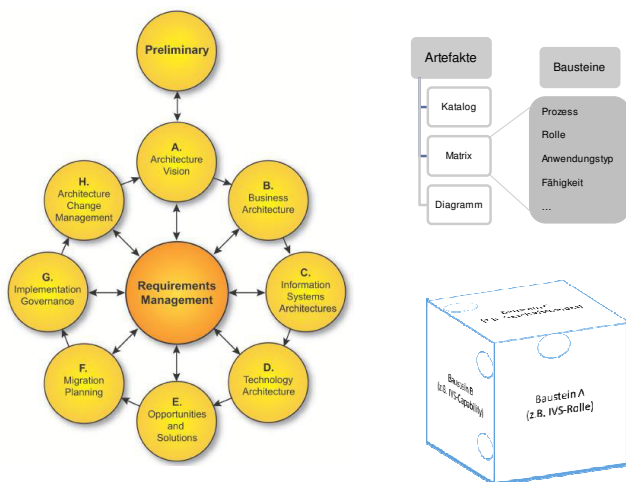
Preliminary

A.
Architecture Vision

B.
Business Architecture

C.
Information Systems Architectures

D.
Technology Architecture

E.
Opportunities and Solutions

F.
Migration Planning

G.
Implementation Governance

H.
Architecture Change Management

Requirements Management

Artefakte

Katalog

Matrix

Diagramm

Bausteine

Prozess

Rolle

Anwendungstyp

Fähigkeit

...

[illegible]

Baustein B
(z.B. IVS-Capability)

Baustein A
(z.B. IVS-Rolle)